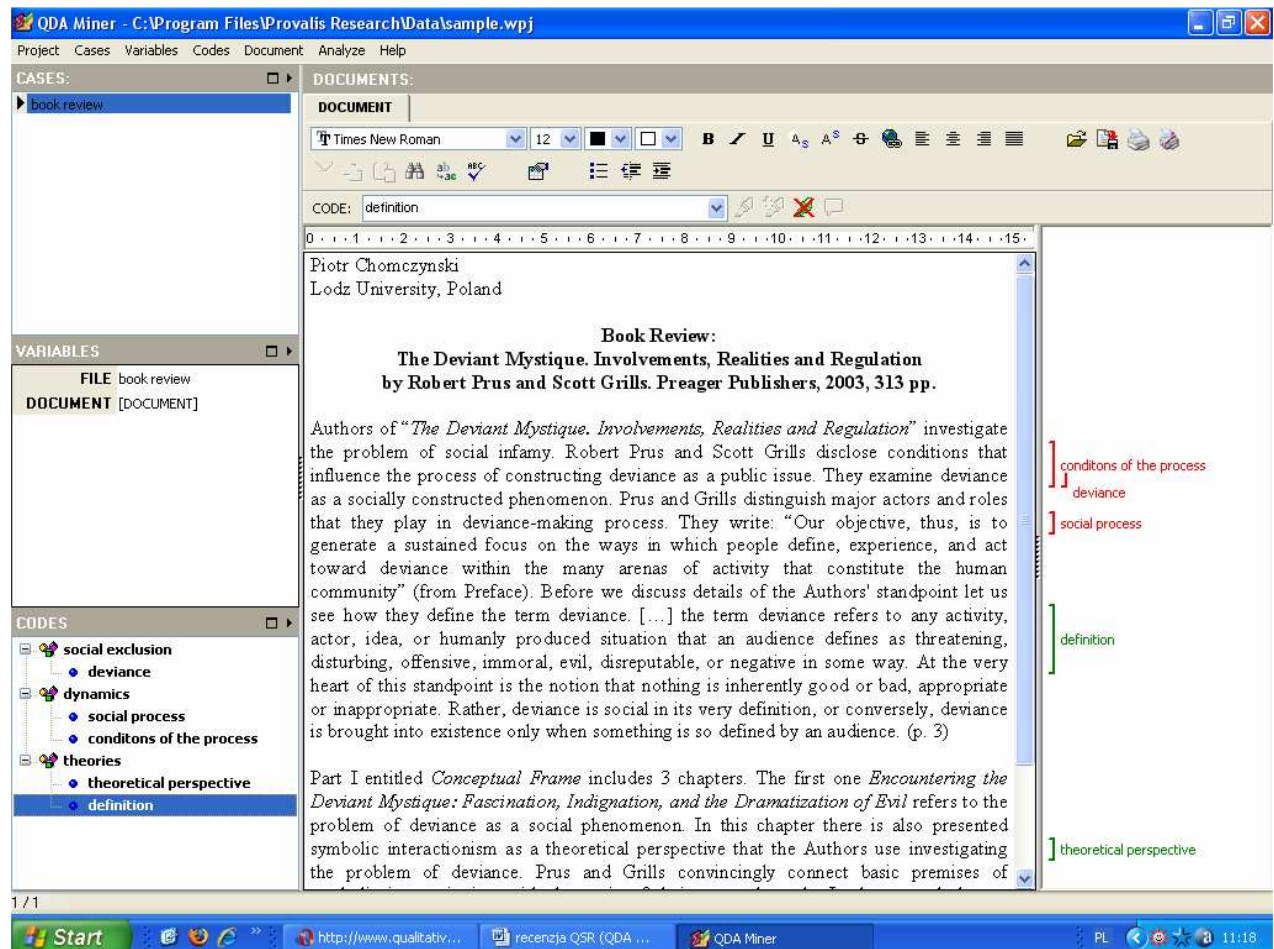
QDA Miner - C:\Program Files\Provalis Research\Data\sample.wpj

Project Cases Variables Codes Document Analyze Help

CASES:

book review

VARIABLES

FILE book review
DOCUMENT [DOCUMENT]

CODES

social exclusion
deviance
dynamics
social process
conditons of the process
theories
theoretical perspective
definition

DOCUMENTS:

DOCUMENT

Times New Roman 12

CODE: definition

0 · 1 · 2 · 3 · 4 · 5 · 6 · 7 · 8 · 9 · 10 · 11 · 12 · 13 · 14 · 15

Piotr Chomczynski
Lodz University, Poland

Book Review:
The Deviant Mystique. Involvements, Realities and Regulation
by Robert Prus and Scott Grills. Preager Publishers, 2003, 313 pp.

Authors of "The Deviant Mystique. Involvements, Realities and Regulation" investigate the problem of social infamy. Robert Prus and Scott Grills disclose conditions that influence the process of constructing deviance as a public issue. They examine deviance as a socially constructed phenomenon. Prus and Grills distinguish major actors and roles that they play in deviance-making process. They write: "Our objective, thus, is to generate a sustained focus on the ways in which people define, experience, and act toward deviance within the many arenas of activity that constitute the human community" (from Preface). Before we discuss details of the Authors' standpoint let us see how they define the term deviance. [...] the term deviance refers to any activity, actor, idea, or humanly produced situation that an audience defines as threatening, disturbing, offensive, immoral, evil, disreputable, or negative in some way. At the very heart of this standpoint is the notion that nothing is inherently good or bad, appropriate or inappropriate. Rather, deviance is social in its very definition, or conversely, deviance is brought into existence only when something is so defined by an audience. (p. 3)

Part I entitled Conceptual Frame includes 3 chapters. The first one Encountering the Deviant Mystique: Fascination, Indignation, and the Dramatization of Evil refers to the problem of deviance as a social phenomenon. In this chapter there is also presented symbolic interactionism as a theoretical perspective that the Authors use investigating the problem of deviance. Prus and Grills convincingly connect basic premises of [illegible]

conditons of the process
deviance
social process
definition
theoretical perspective

1/1

Start http://www.qualitativ... recenzja QSR (QDA ... QDA Miner PL 11:18